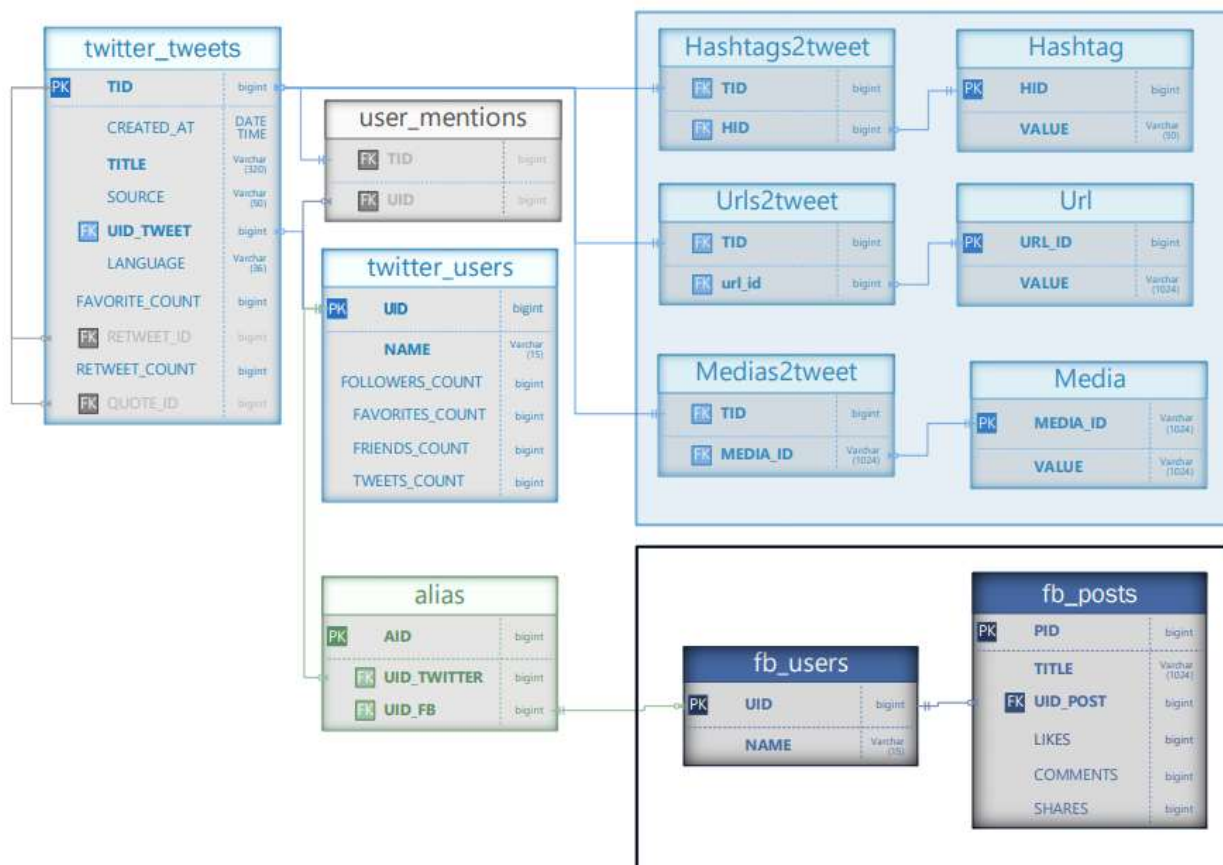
twitter_tweets

| | | |
|---|---|---|
| PK | TID | bigint |
| | CREATED_AT | DATE TIME |
| | TITLE | Varchar (320) |
| | SOURCE | Varchar (50) |
| FK | UID_TWEET | bigint |
| | LANGUAGE | Varchar (36) |
| | FAVORITE_COUNT | bigint |
| FK | RETWEET_ID | bigint |
| | RETWEET_COUNT | bigint |
| FK | QUOTE_ID | bigint |

user_mentions

| | | |
|---|---|---|
| FK | TID | bigint |
| FK | UID | bigint |

twitter_users

| | | |
|---|---|---|
| PK | UID | bigint |
| | NAME | Varchar (15) |
| | FOLLOWERS_COUNT | bigint |
| | FAVORITES_COUNT | bigint |
| | FRIENDS_COUNT | bigint |
| | TWEETS_COUNT | bigint |

Hashtags2tweet

| | | |
|---|---|---|
| FK | TID | bigint |
| FK | HID | bigint |

Hashtag

| | | |
|---|---|---|
| PK | HID | bigint |
| | VALUE | Varchar (50) |

Urls2tweet

| | | |
|---|---|---|
| FK | TID | bigint |
| FK | url_id | bigint |

Url

| | | |
|---|---|---|
| PK | URL_ID | bigint |
| | VALUE | Varchar (1024) |

Medias2tweet

| | | |
|---|---|---|
| FK | TID | bigint |
| FK | MEDIA_ID | Varchar (1024) |

Media

| | | |
|---|---|---|
| PK | MEDIA_ID | Varchar (1024) |
| | VALUE | Varchar (1024) |

alias

| | | |
|---|---|---|
| PK | AID | bigint |
| FK | UID_TWITTER | bigint |
| FK | UID_FB | bigint |

fb_users

| | | |
|---|---|---|
| PK | UID | bigint |
| | NAME | Varchar (15) |

fb_posts

| | | |
|---|---|---|
| PK | PID | bigint |
| | TITLE | Varchar (1024) |
| FK | UID_POST | bigint |
| | LIKES | bigint |
| | COMMENTS | bigint |
| | SHARES | bigint |